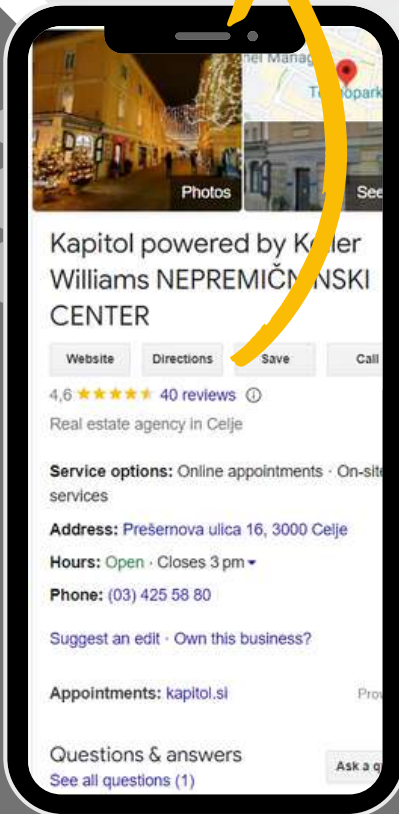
nel Manag

T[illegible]park

Photos

See

Kapitol powered by K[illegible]ler Williams NEPREMIČN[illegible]NSKI CENTER

Website
Directions
Save
Call

4,6 ★★★★★ 40 reviews ⓘ

Real estate agency in Celje

Service options: Online appointments · On-site services

Address: Prešernova ulica 16, 3000 Celje

Hours: Open · Closes 3 pm ▾

Phone: (03) 425 58 80

Suggest an edit · Own this business?

Appointments: kapitol.si

Prov

Questions & answers

See all questions (1)

Ask a q